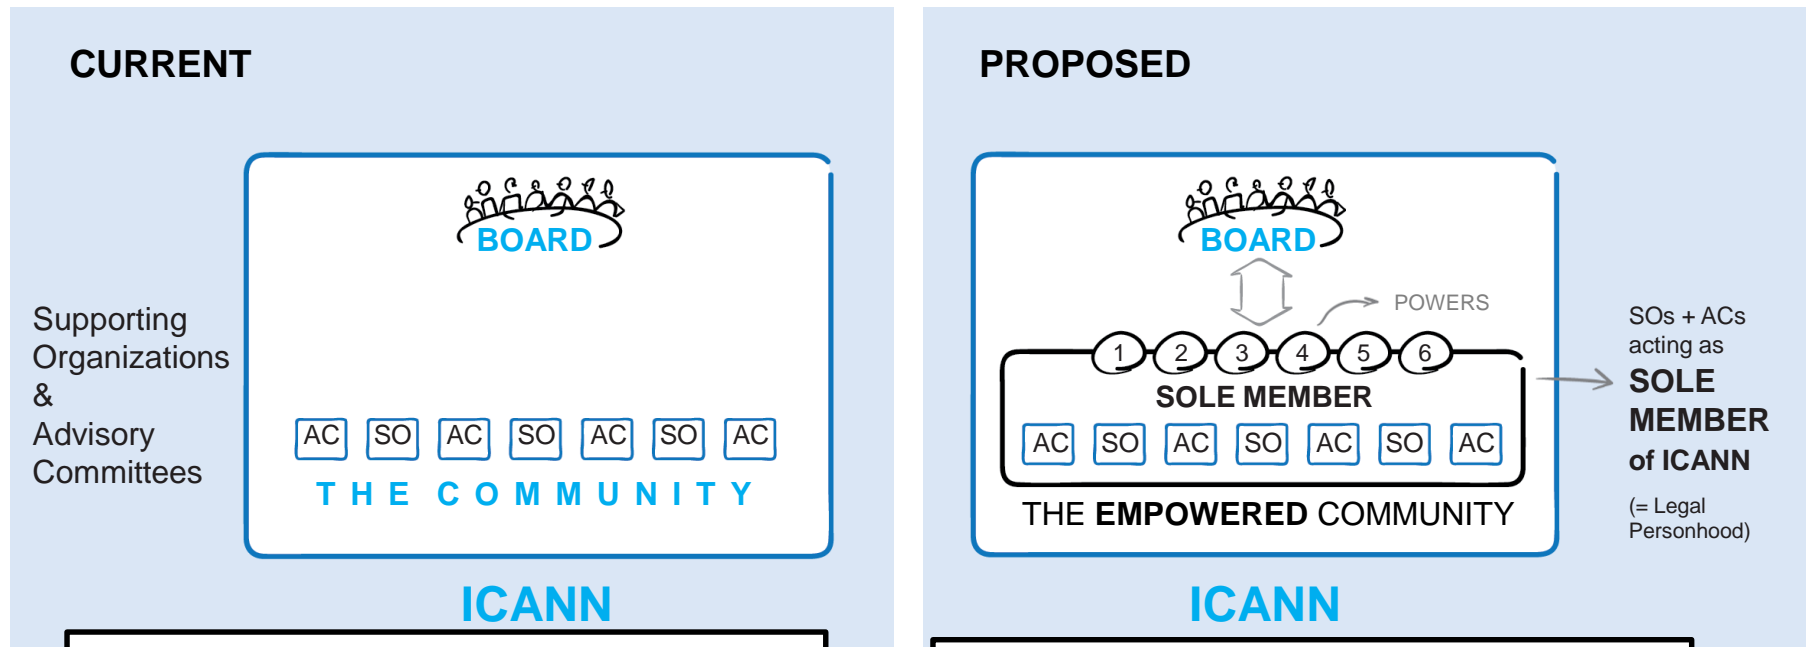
CURRENT

Supporting Organizations & Advisory Committees

BOARD

AC SO AC SO AC SO AC

THE COMMUNITY

ICANN

PROPOSED

BOARD

POWERS

1 2 3 4 5 6

SOLE MEMBER

AC SO AC SO AC SO AC

THE EMPOWERED COMMUNITY

SOs + ACs acting as
SOLE MEMBER of ICANN

(= Legal Personhood)

ICANN